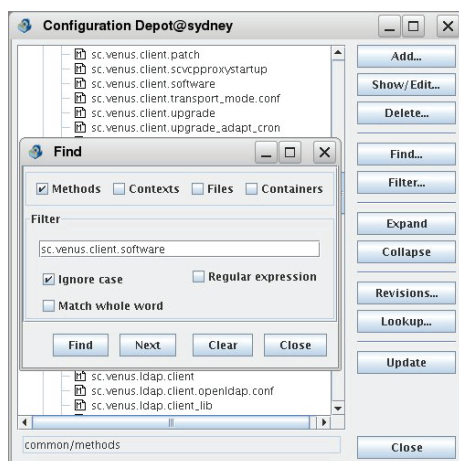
Configuration Depot@sydney

sc.venus.client.patch
sc.venus.client.scvcpproxystartup
sc.venus.client.software
sc.venus.client.transport_mode.conf
sc.venus.client.upgrade
sc.venus.client.upgrade_adapt_cron

Find

Methods Contexts Files Containers

Filter

sc.venus.client.software

Ignore case

Regular expression

Match whole word

Find Next Clear Close

sc.venus.ldap.client
sc.venus.ldap.client.openldap.conf
sc.venus.ldap.client_lib

common/methods

Add...
Show/Edit...
Delete...
Find...
Filter...
Expand
Collapse
Revisions...
Lookup...
Update
Close